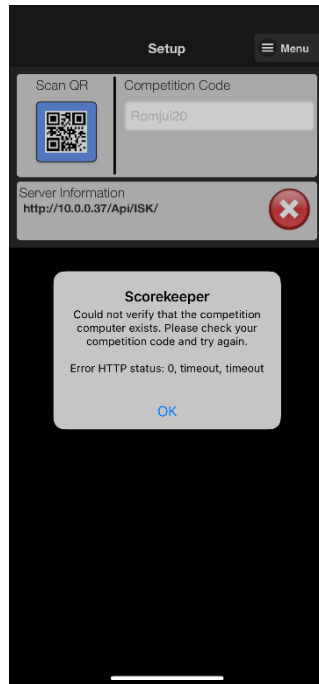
Setup

Menu

Scan QR

Competition Code

Romjul20

Server Information
http://10.0.0.37/Api/ISK/

Scorekeeper

Could not verify that the competition computer exists. Please check your competition code and try again.

Error HTTP status: 0, timeout, timeout

OK